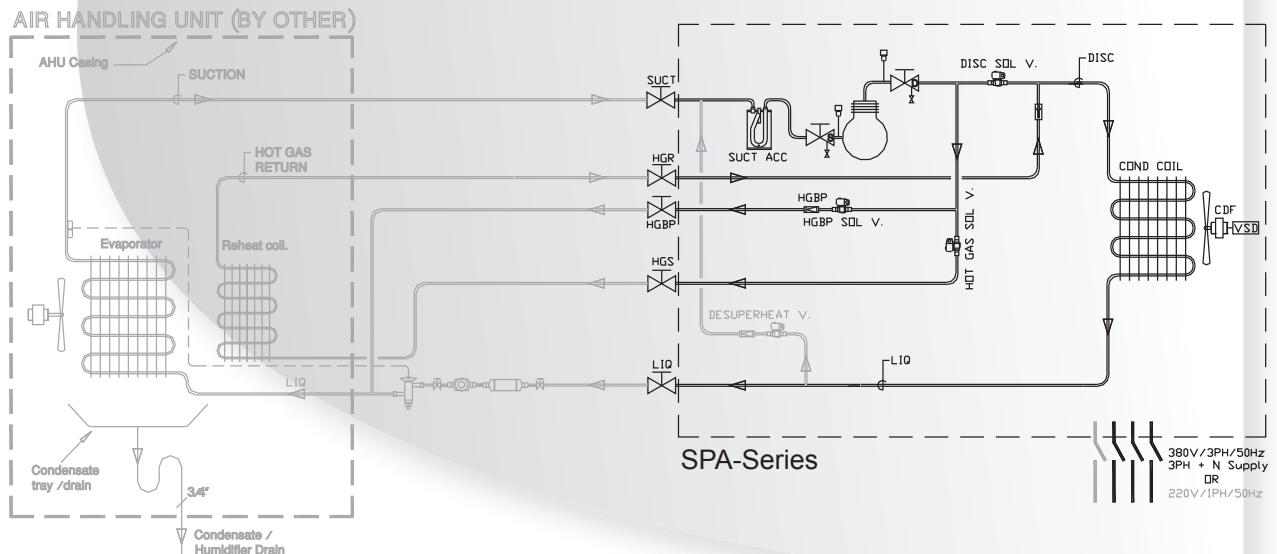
AIR HANDLING UNIT (BY OTHER)

AHU Casing

SUCTION

HOT GAS RETURN

Evaporator

Reheat coil.

LIQ

Condensate tray /drain

3/4"

Condensate / Humidifier Drain

SUCT

HGR

HGBP

HGS

LIQ

SUCT ACC

DISC SOL V.

DISC

HGBP

HGBP SOL V.

HOT GAS SOL V.

DESUPERHEAT V.

LIQ

COND COIL

CDF

VSD

SPA-Series

380V/3PH/50Hz
3PH + N Supply
OR
220V/1PH/50Hz